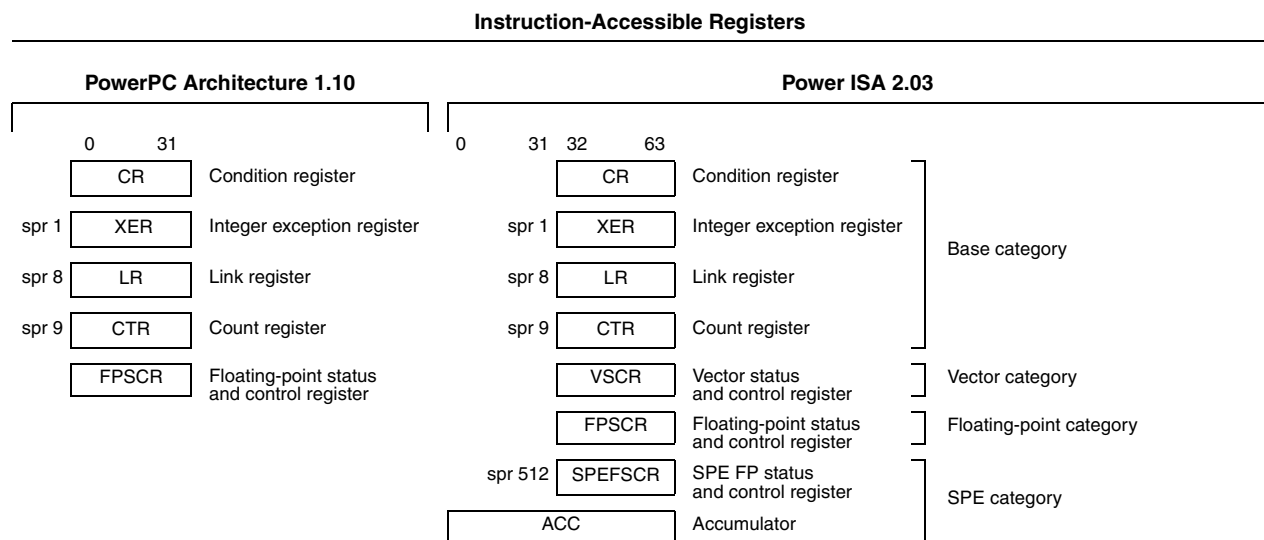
Instruction-Accessible Registers

PowerPC Architecture 1.10

0 31

CR Condition register

spr 1 XER Integer exception register

spr 8 LR Link register

spr 9 CTR Count register

FPSCR Floating-point status and control register

Power ISA 2.03

0 31 32 63

CR Condition register

spr 1 XER Integer exception register

spr 8 LR Link register

spr 9 CTR Count register

Base category

VSCR Vector status and control register

Vector category

FPSCR Floating-point status and control register

Floating-point category

spr 512 SPEFSCR SPE FP status and control register

ACC Accumulator

SPE category